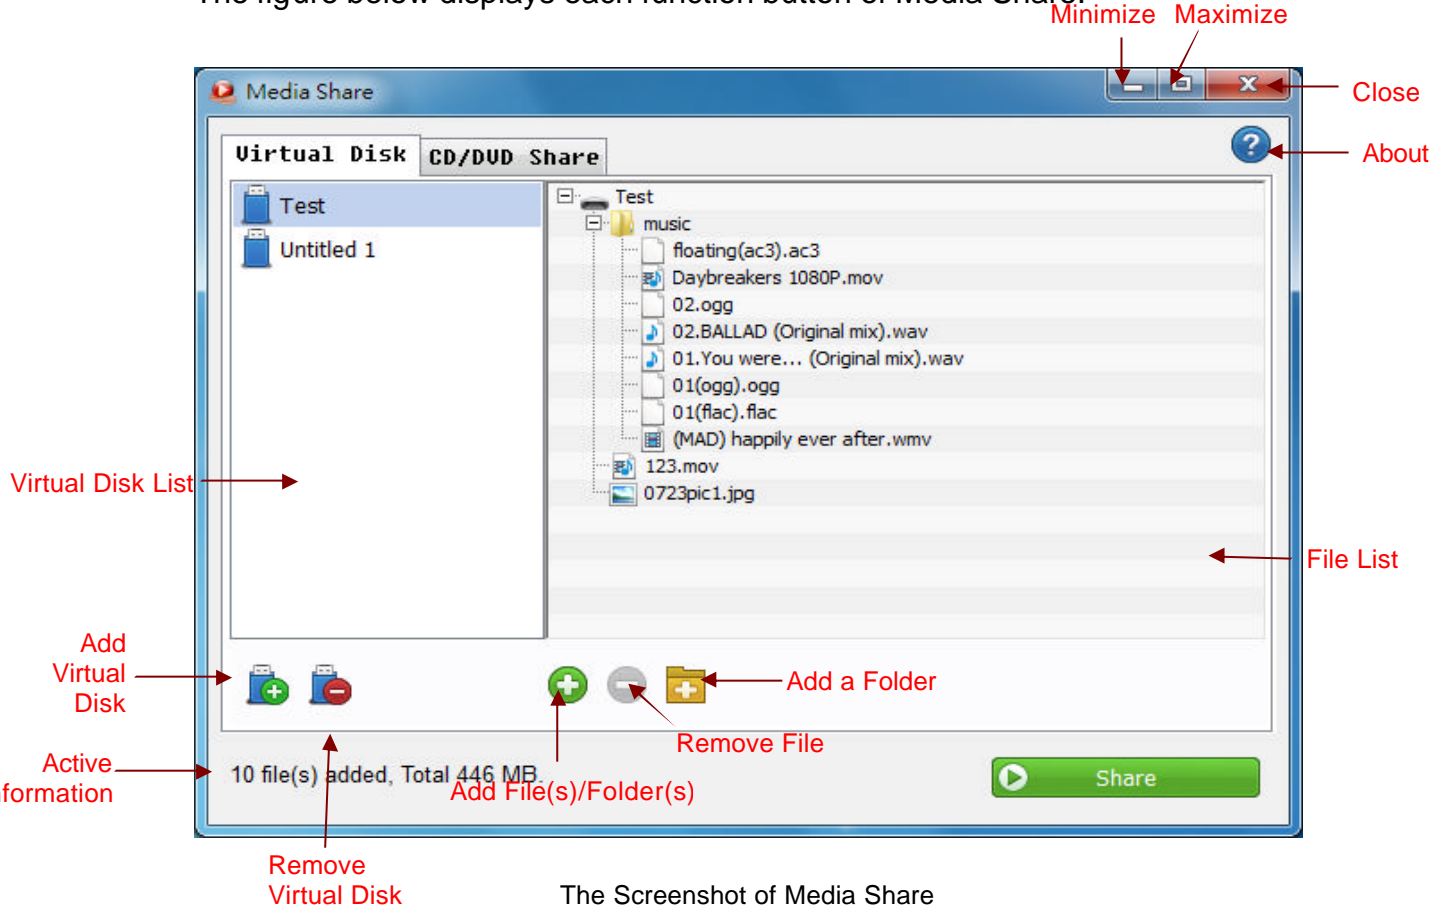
The figure below displays each function button of Media Share.

Minimize Maximize

Media Share

Close

Virtual Disk CD/DVD Share

About

Test
Untitled 1

Test
music
floating(ac3).ac3
Daybreakers 1080P.mov
02.ogg
02.BALLAD (Original mix).wav
01.You were... (Original mix).wav
01(ogg).ogg
01(flac).flac
(MAD) happily ever after.wmv
123.mov
0723pic1.jpg

Virtual Disk List

File List

Add Virtual Disk

Add a Folder

Remove File

Active formation

10 file(s) added, Total 446 MB.

Add File(s)/Folder(s)

Share

Remove Virtual Disk

The Screenshot of Media Share